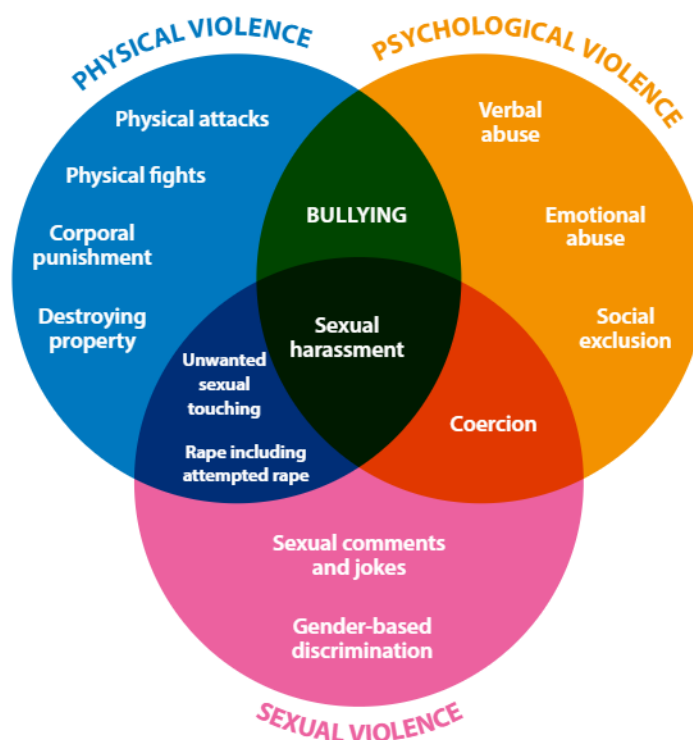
PHYSICAL VIOLENCE

PSYCHOLOGICAL VIOLENCE

Physical attacks

Physical fights

Corporal punishment

Destroying property

BULLYING

Verbal abuse

Emotional abuse

Social exclusion

Sexual harassment

Unwanted sexual touching

Rape including attempted rape

Coercion

Sexual comments and jokes

Gender-based discrimination

SEXUAL VIOLENCE